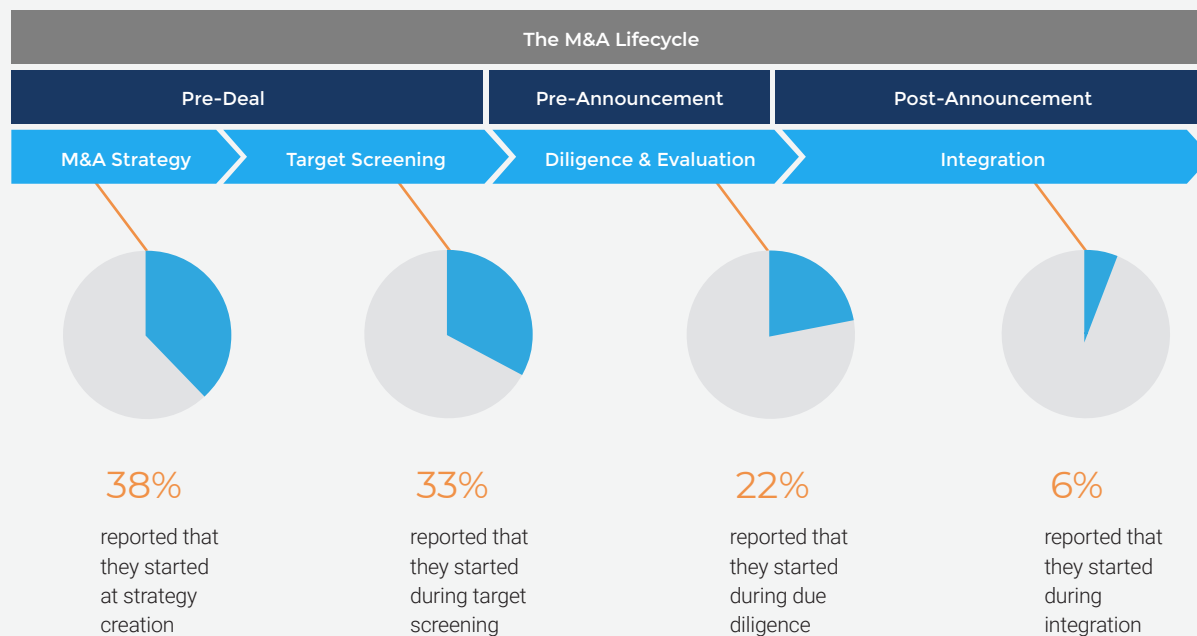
The M&A Lifecycle

Pre-Deal

Pre-Announcement

Post-Announcement

M&A Strategy

Target Screening

Diligence & Evaluation

Integration

38%

reported that they started at strategy creation

33%

reported that they started during target screening

22%

reported that they started during due diligence

6%

reported that they started during integration